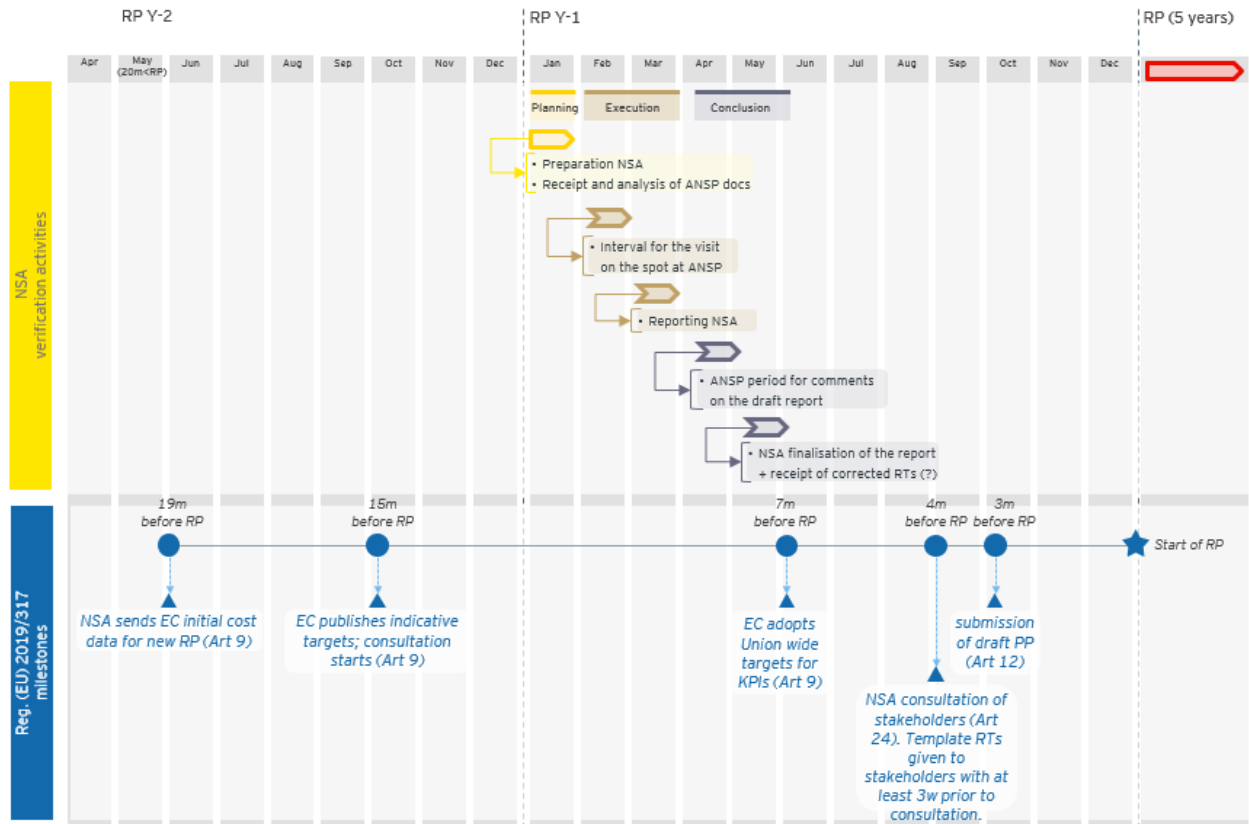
RP Y-2

RP Y-1

RP (5 years)

Apr
May (20m<RP)
Jun
Jul
Aug
Sep
Oct
Nov
Dec
Jan
Feb
Mar
Apr
May
Jun
Jul
Aug
Sep
Oct
Nov
Dec

NSA verification activities

Planning
Execution
Conclusion

• Preparation NSA
• Receipt and analysis of ANSP docs

• Interval for the visit on the spot at ANSP

• Reporting NSA

• ANSP period for comments on the draft report

• NSA finalisation of the report + receipt of corrected RTs (?)

Reg. (EU) 2019/317 milestones

19m before RP
15m before RP
7m before RP
4m before RP
3m before RP
Start of RP

NSA sends EC initial cost data for new RP (Art 9)

EC publishes indicative targets; consultation starts (Art 9)

EC adopts Union wide targets for KPIs (Art 9)

submission of draft PP (Art 12)

NSA consultation of stakeholders (Art 24). Template RTs given to stakeholders with at least 3w prior to consultation.